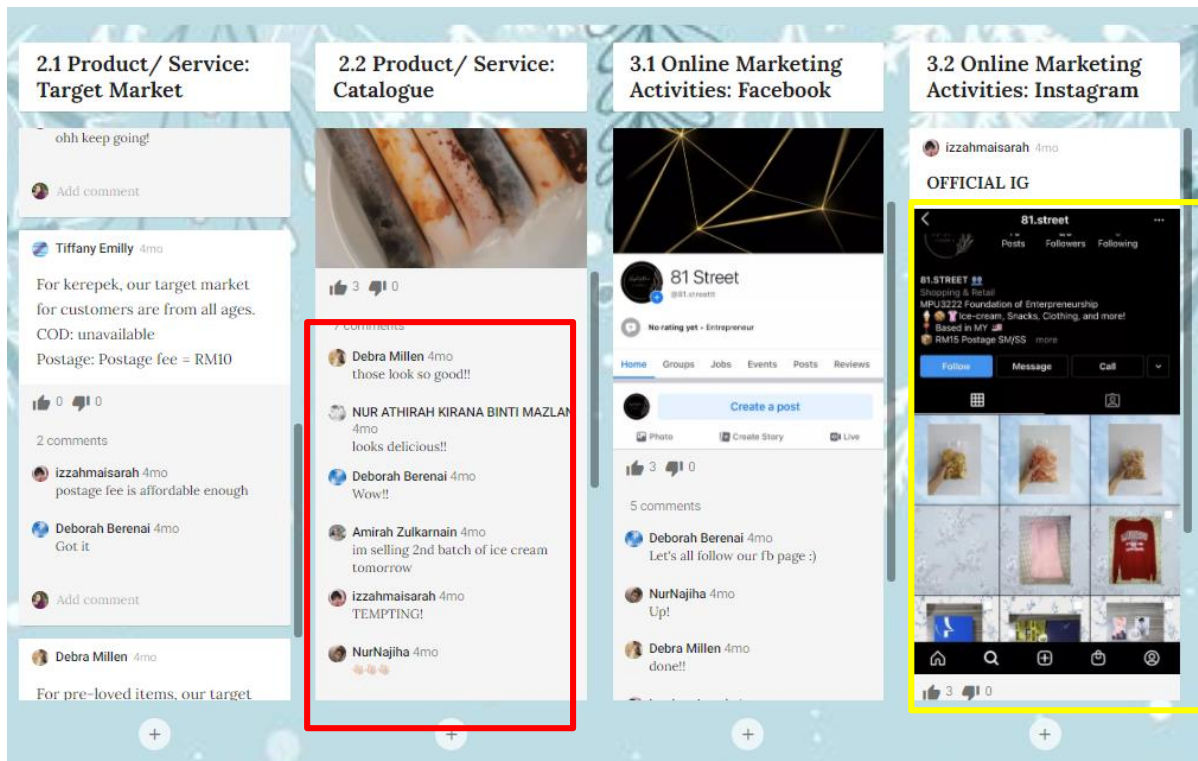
2.1 Product/ Service: Target Market

ohh keep going!

Add comment

Tiffany Emilly 4mo

For kerepek, our target market for customers are from all ages.
COD: unavailable
Postage: Postage fee = RM10

0 0

2 comments

izzahmaisarah 4mo
postage fee is affordable enough

Deborah Berenai 4mo
Got it

Add comment

Debra Millen 4mo

For pre-loved items, our target

+

2.2 Product/ Service: Catalogue

3 0

7 comments

Debra Millen 4mo
those look so good!!

NUR ATHIRAH KIRANA BINTI MAZLAN 4mo
looks delicious!!

Deborah Berenai 4mo
Wow!!

Amirah Zulkarnain 4mo
im selling 2nd batch of ice cream tomorrow

izzahmaisarah 4mo
TEMPTING!

NurNajiha 4mo
👏🏻👏🏻👏🏻

+

3.1 Online Marketing Activities: Facebook

81 Street
@81.streett

No rating yet · Entrepreneur

Home Groups Jobs Events Posts Reviews

Create a post

Photo Create Story Live

3 0

5 comments

Deborah Berenai 4mo
Let's all follow our fb page :)

NurNajiha 4mo
Up!

Debra Millen 4mo
done!!

+

3.2 Online Marketing Activities: Instagram

izzahmaisarah 4mo

OFFICIAL IG

81.street

Posts Followers Following

81.STREET 👥
Shopping & Retail
MPU3222 Foundation of Enterpreneurship
🍦🍪👕Ice-cream, Snacks, Clothing, and more!
📍Based in MY 🇲🇾
💵 RM15 Postage SM/SS more

Follow Message Call

3 0

+